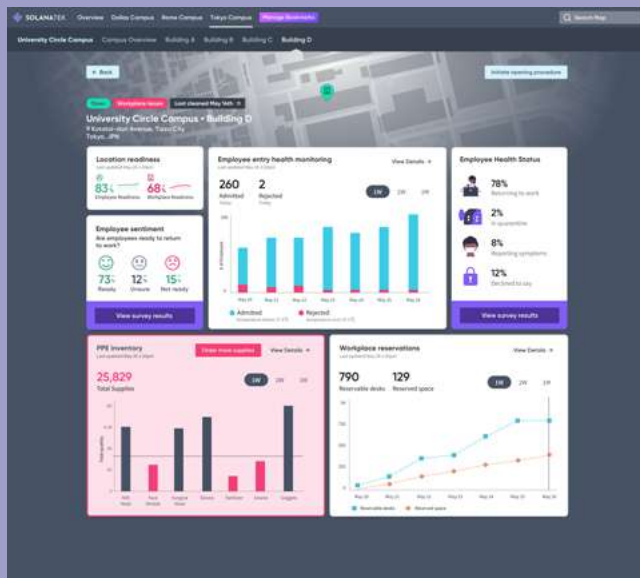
SOLANATEK Overview Dallas Campus Rome Campus Tokyo Campus Manage Bookmarks Search Map

University Circle Campus Campus Overview Building A Building B Building C Building D

← Back

Initiate reopening procedure

Open Workplace Issues Last cleaned May 14th

University Circle Campus • Building D

9 Kotake-dori Avenue, Tokyo City
Tokyo, JPN

Location readiness

Last updated May 21 • 09pm

83% Employee Readiness

68% Workplace Readiness

Employee sentiment

Are employees ready to return to work?

73% Ready

12% Unsure

15% Not ready

View survey results

Employee entry health monitoring

Last updated May 21 • 09pm

View Details

260 Admitted Today

2 Rejected Today

1W 2W 3W

Admitted

Rejected

Employee Health Status

78% Returning to work

2% In quarantine

8% Reporting symptoms

12% Declined to say

View survey results

PPE inventory

Last updated May 21 • 09pm

Order more supplies

View Details

25,829 Total Supplies

1W 2W 3W

N95 Mask

Face Shields

Surgical Mask

Gloves

Sanitizer

Gowns

Goggles

Workplace reservations

Last updated May 21 • 09pm

View Details

790 Reservable desks

129 Reserved space

1W 2W 3W

Reservable desks

Reserved space